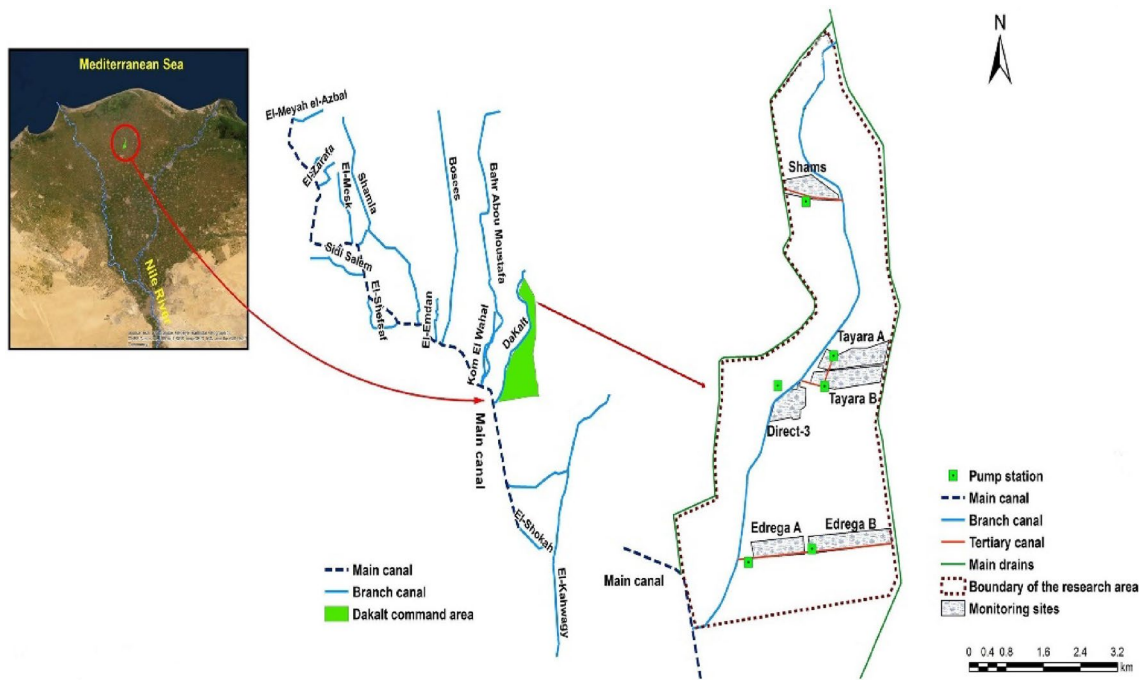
Mediterranean Sea

Nile River

El-Meyah el-Azbal
El-Zarafa
El-Mesk
Shamla
Sidi Salem
El-Shefaat
El-Emdan
Bosees
Kom El Wahal
Bahr Abou Moustafa
DaKalt
Main canal
El-Shokah
El-Kahwagy

Main canal
Branch canal
Dakalt command area

N

Shams
Tayara A
Tayara B
Direct-3
Edrega A
Edrega B
Main canal

Pump station
Main canal
Branch canal
Tertiary canal
Main drains
Boundary of the research area
Monitoring sites

0 0.4 0.8 1.6 2.4 3.2
km